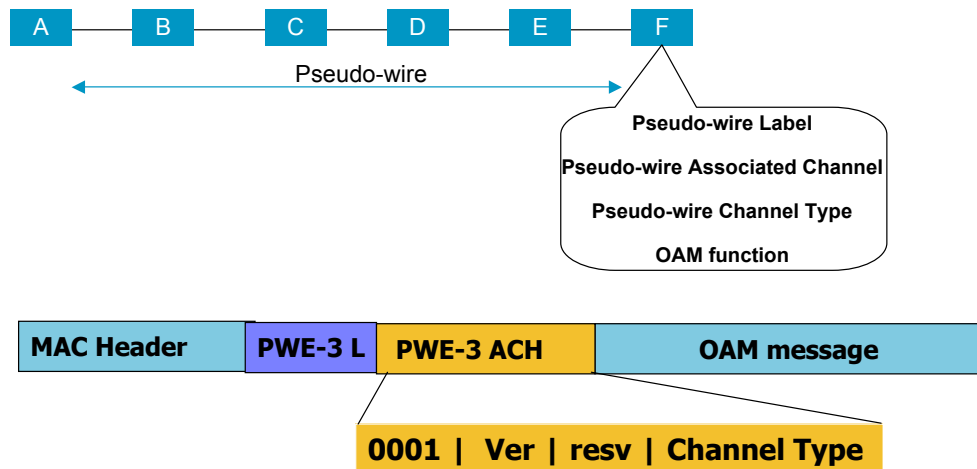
A B C D E F

Pseudo-wire

Pseudo-wire Label

Pseudo-wire Associated Channel

Pseudo-wire Channel Type

OAM function

| MAC Header | PWE-3 L | PWE-3 ACH | OAM message |
|---|---|---|---|

0001 | Ver | resv | Channel Type